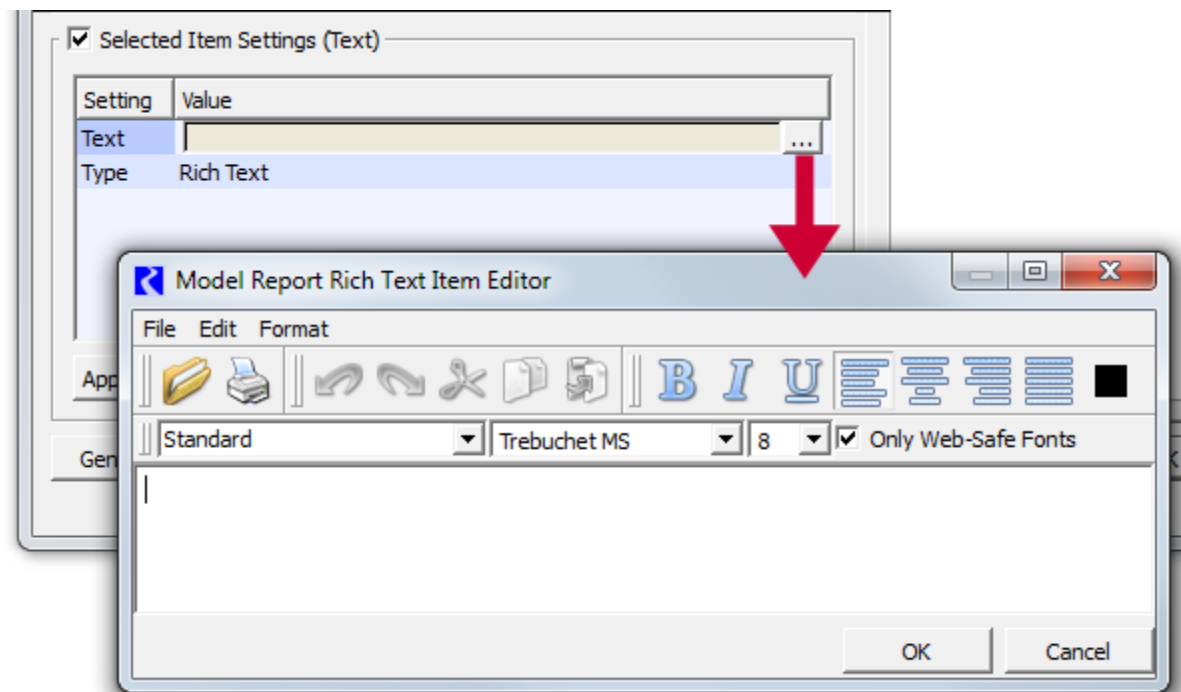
Selected Item Settings (Text)

| Setting | Value |
|---|---|
| Text | ... |
| Type | Rich Text |

App

Gen

Model Report Rich Text Item Editor

File Edit Format

B I U

Standard

Trebuchet MS

8

Only Web-Safe Fonts

OK

Cancel